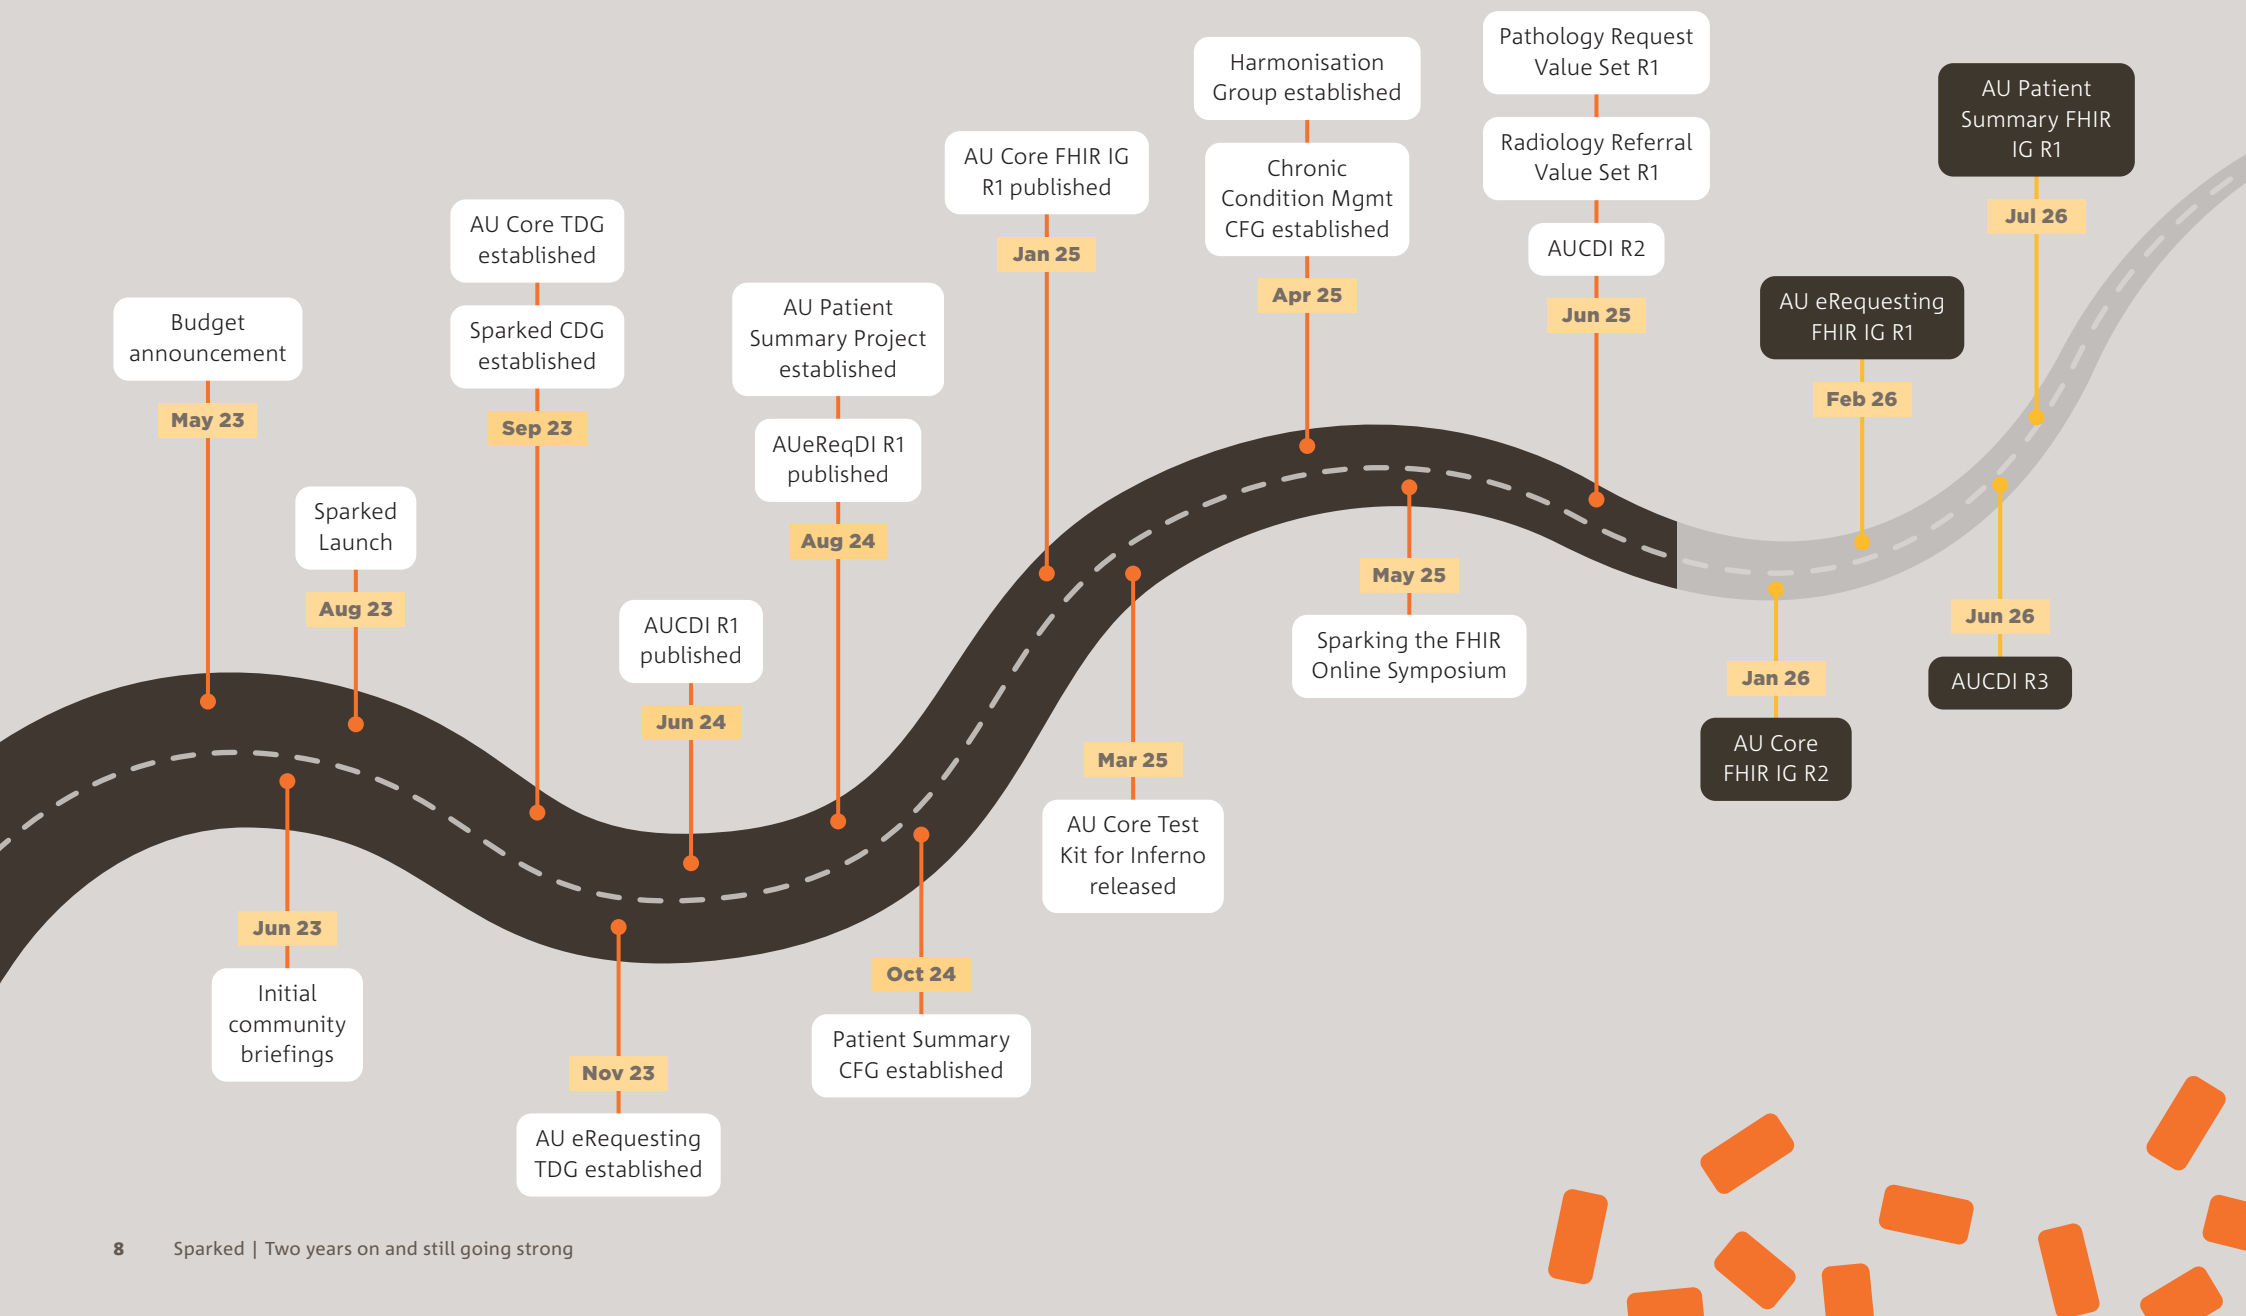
Budget announcement
May 23

Sparked Launch
Aug 23

Jun 23
Initial community briefings

AU Core TDG established
Sparked CDG established
Sep 23

Nov 23
AU eRequesting TDG established

AUCDI R1 published
Jun 24

AU Patient Summary Project established
AUeReqDI R1 published
Aug 24

Oct 24
Patient Summary CFG established

AU Core FHIR IG R1 published
Jan 25

Mar 25
AU Core Test Kit for Inferno released

Harmonisation Group established
Chronic Condition Mgmt CFG established
Apr 25

May 25
Sparking the FHIR Online Symposium

Pathology Request Value Set R1
Radiology Referral Value Set R1
AUCDI R2
Jun 25

Jan 26
AU Core FHIR IG R2

AU eRequesting FHIR IG R1
Feb 26

Jun 26
AUCDI R3

AU Patient Summary FHIR IG R1
Jul 26

8 Sparked | Two years on and still going strong